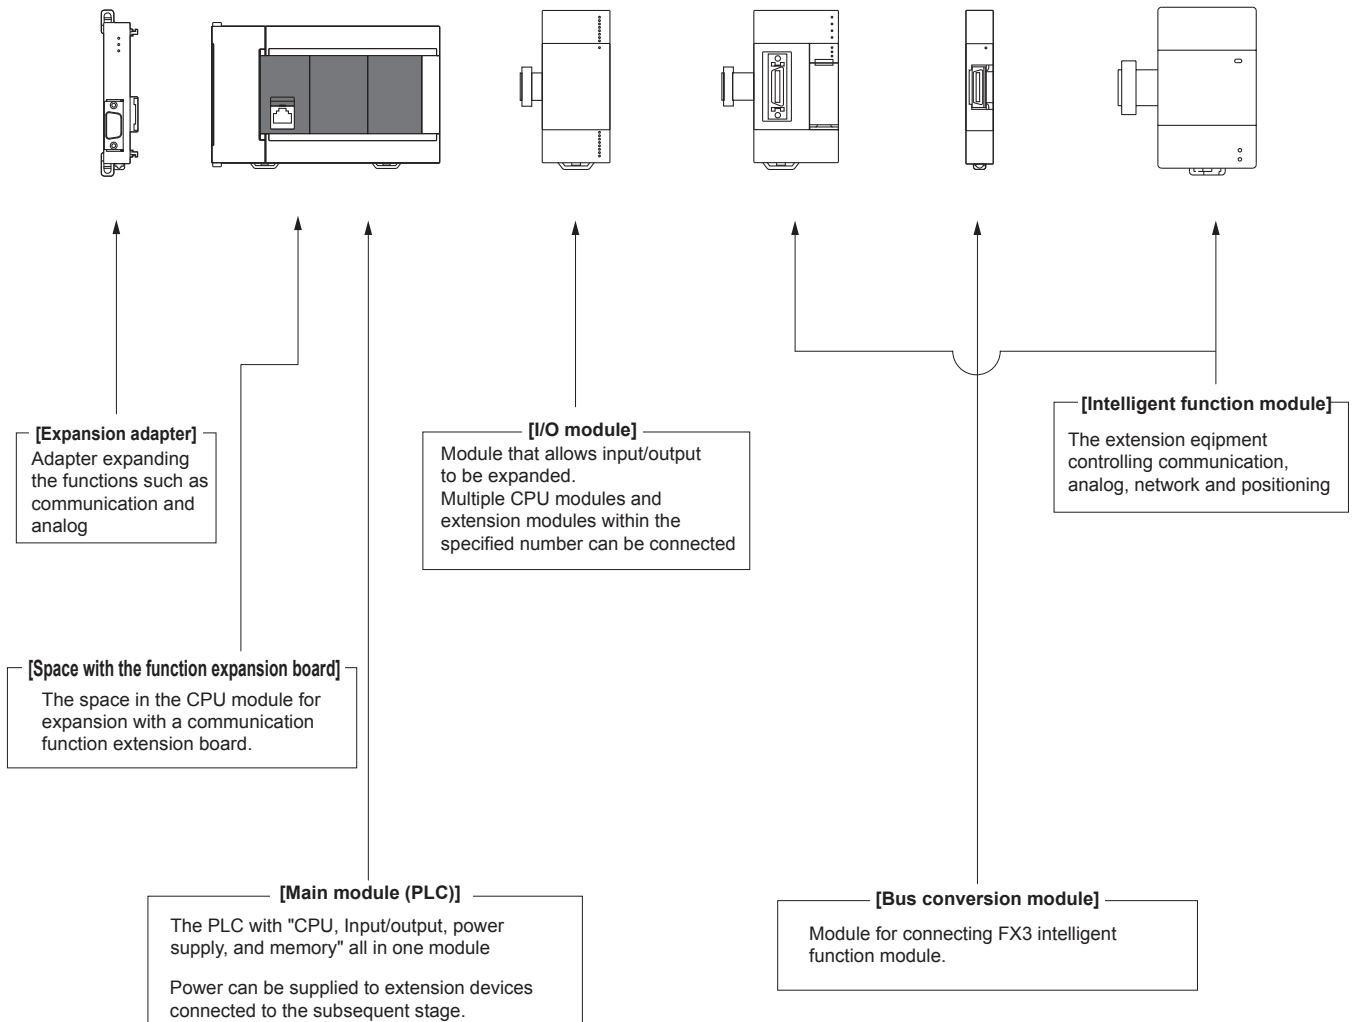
[Expansion adapter]
Adapter expanding the functions such as communication and analog

[I/O module]
Module that allows input/output to be expanded.
Multiple CPU modules and extension modules within the specified number can be connected

[Intelligent function module]
The extension eqipment controlling communication, analog, network and positioning

[Space with the function expansion board]
The space in the CPU module for expansion with a communication function extension board.

[Main module (PLC)]
The PLC with "CPU, Input/output, power supply, and memory" all in one module

Power can be supplied to extension devices connected to the subsequent stage.

[Bus conversion module]
Module for connecting FX3 intelligent function module.